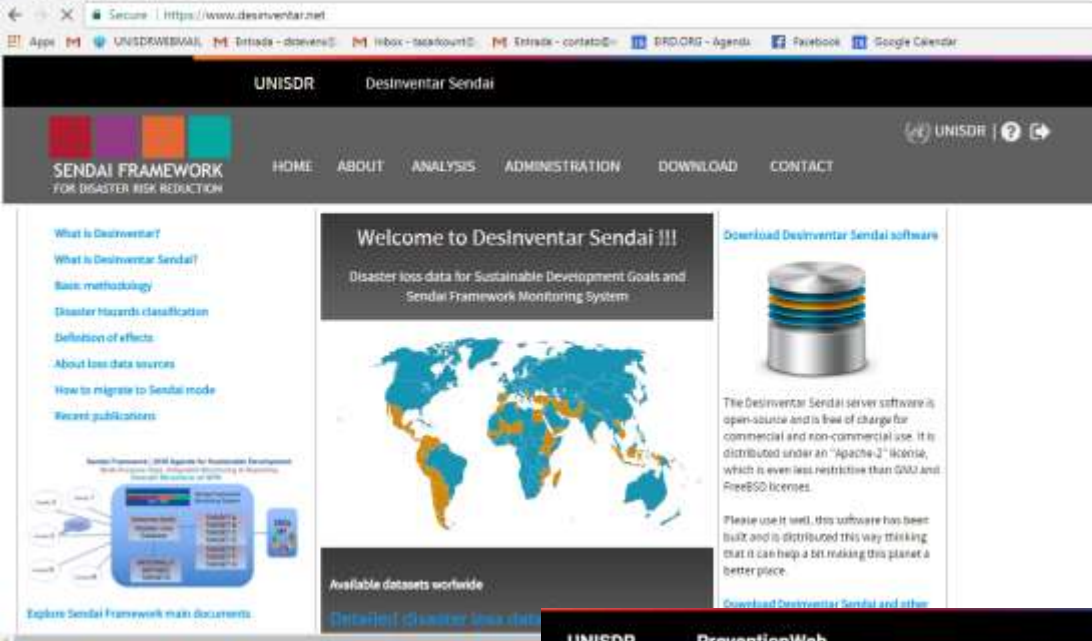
Secure | https://www.desinventar.net

Apps UNISDRWEBMAIL Entrada - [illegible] Inbox - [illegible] Entrada - contato@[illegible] BIRD.ORG - Agenda Facebook Google Calendar

UNISDR Desinventar Sendai

SENDAI FRAMEWORK FOR DISASTER RISK REDUCTION

HOME ABOUT ANALYSIS ADMINISTRATION DOWNLOAD CONTACT

UNISDR |

What is Desinventar?
What is Desinventar Sendai?
Basic methodology
Disaster Hazards classification
Definition of effects
About loss data sources
How to migrate to Sendai mode
Recent publications

Explore Sendai Framework main documents

Welcome to DesInventar Sendai !!!

Disaster loss data for Sustainable Development Goals and Sendai Framework Monitoring System

Available datasets worlwide

Detailed disaster loss data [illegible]

Download DesInventar Sendai software

The DesInventar Sendai server software is open-source and is free of charge for commercial and non-commercial use. It is distributed under an "Apache-2" license, which is even less restrictive than GNU and FreeBSD licenses.

Please use it well, this software has been built and is distributed this way thinking that it can help a bit making this planet a better place.

Download DesInventar Sendai and other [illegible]

UNISDR PreventionWeb